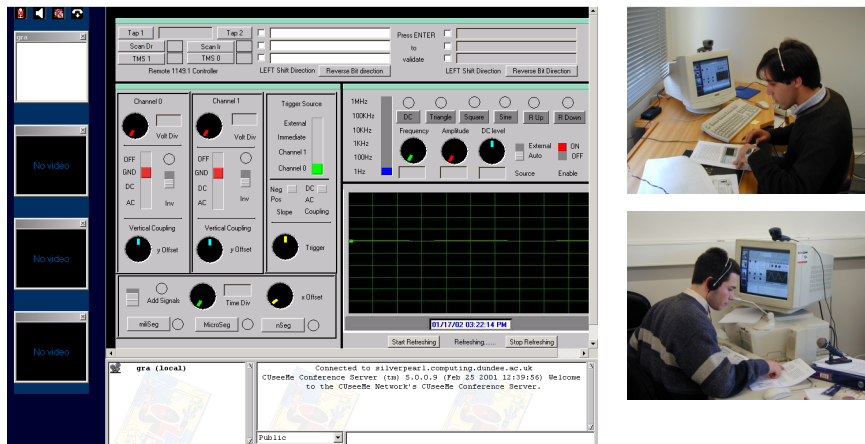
gra

No video

No video

No video

Tap 1
Tap 2
Scan Dr
Scan Ir
TMS 1
TMS 0
Remote 1149.1 Controller
LEFT Shift Direction
Reverse Bit direction
Press ENTER to validate
LEFT Shift Direction
Reverse Bit Direction

Channel 0
Volt Div
OFF
GND
DC
AC
Inv
Vertical Coupling
y Offset

Channel 1
Volt Div
OFF
GND
DC
AC
Inv
Vertical Coupling
y Offset

Trigger Source
External
Immediate
Channel 1
Channel 0
Neg
Pos
Slope
DC
AC
Coupling
Trigger

Add Signals
Time Div
x Offset
miliSeg
MicroSeg
nSeg

1MHz
100KHz
10KHz
1KHz
100Hz
1Hz
DC
Triangle
Square
Sine
R Up
R Down
Frequency
Amplitude
DC level
External
Auto
Source
ON
OFF
Enable

01/17/02 03:22:14 PM
Start Refreshing
Refreshing......
Stop Refreshing

gra (local)
Connected to silverpearl.computing.dundee.ac.uk
CUseeMe Conference Server (tm) 5.0.0.9 (Feb 25 2001 12:39:56) Welcome to the CUseeMe Network's CUseeMe Conference Server.
Public